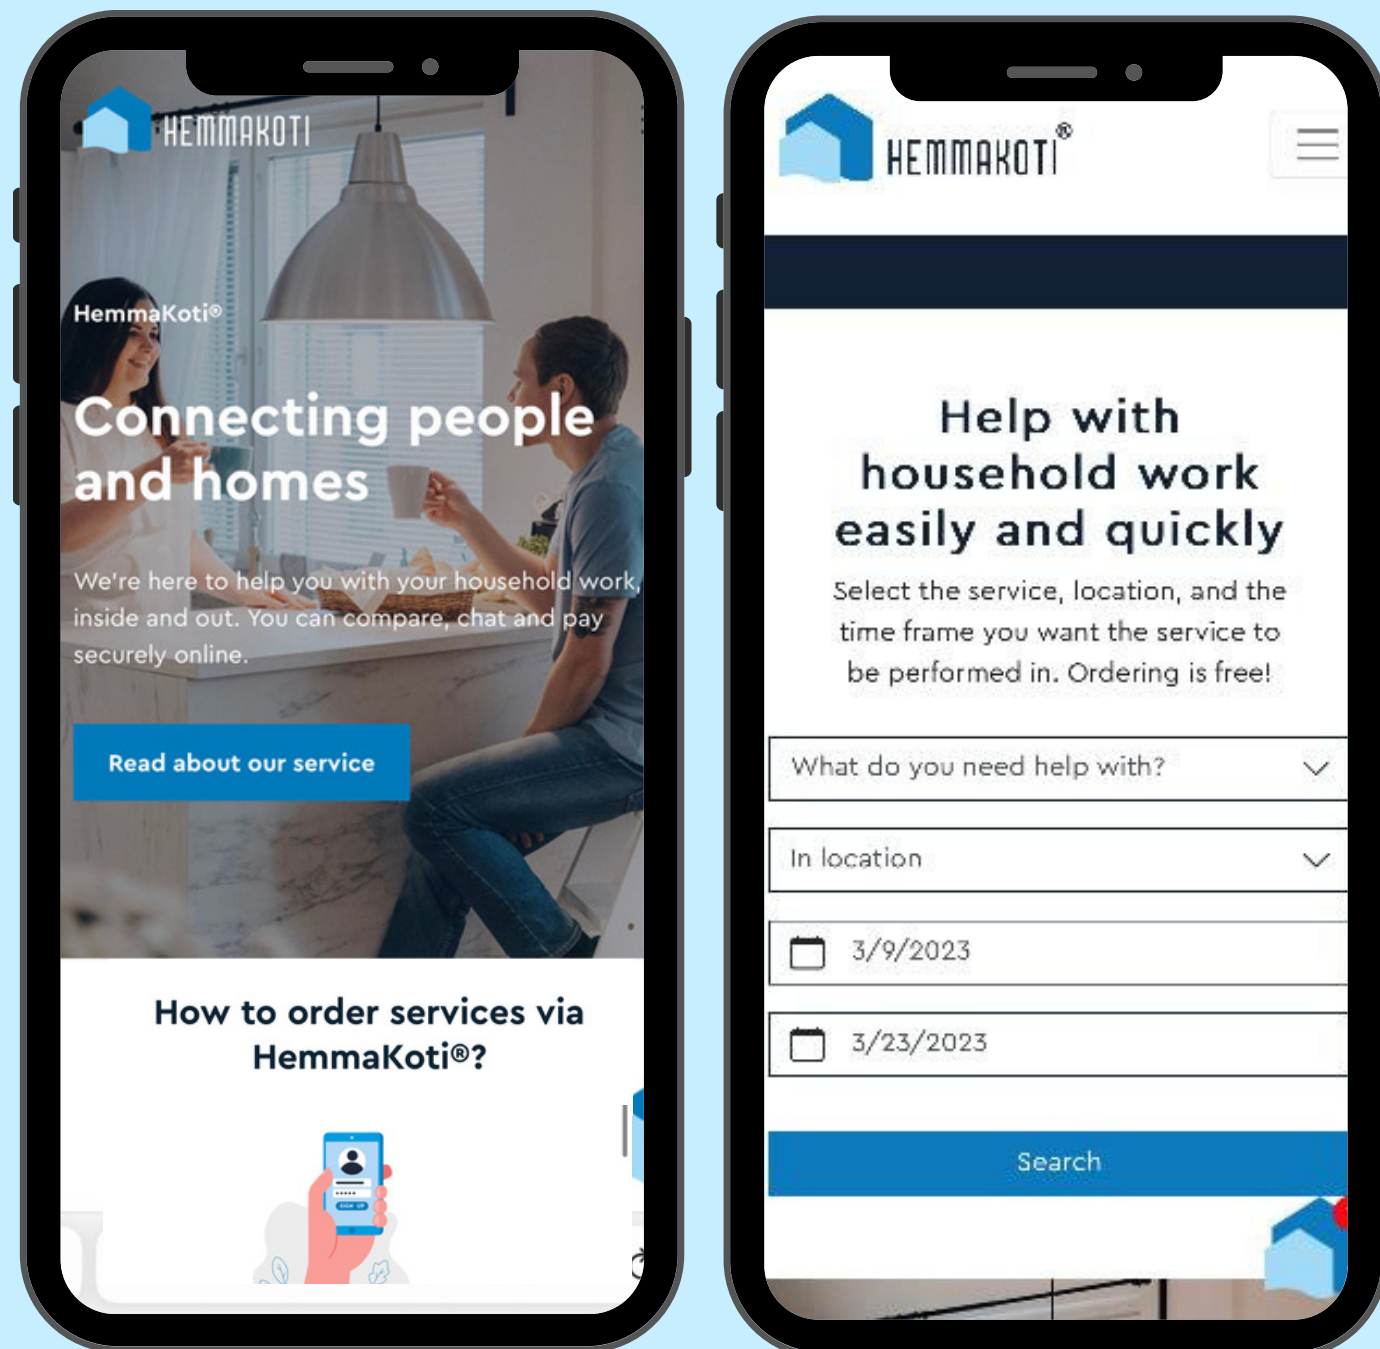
HEMMAKOTI

HemmaKoti®

Connecting people and homes

We're here to help you with your household work, inside and out. You can compare, chat and pay securely online.

Read about our service

How to order services via HemmaKoti®?

HEMMAKOTI®

Help with household work easily and quickly

Select the service, location, and the time frame you want the service to be performed in. Ordering is free!

What do you need help with?

In location

3/9/2023

3/23/2023

Search